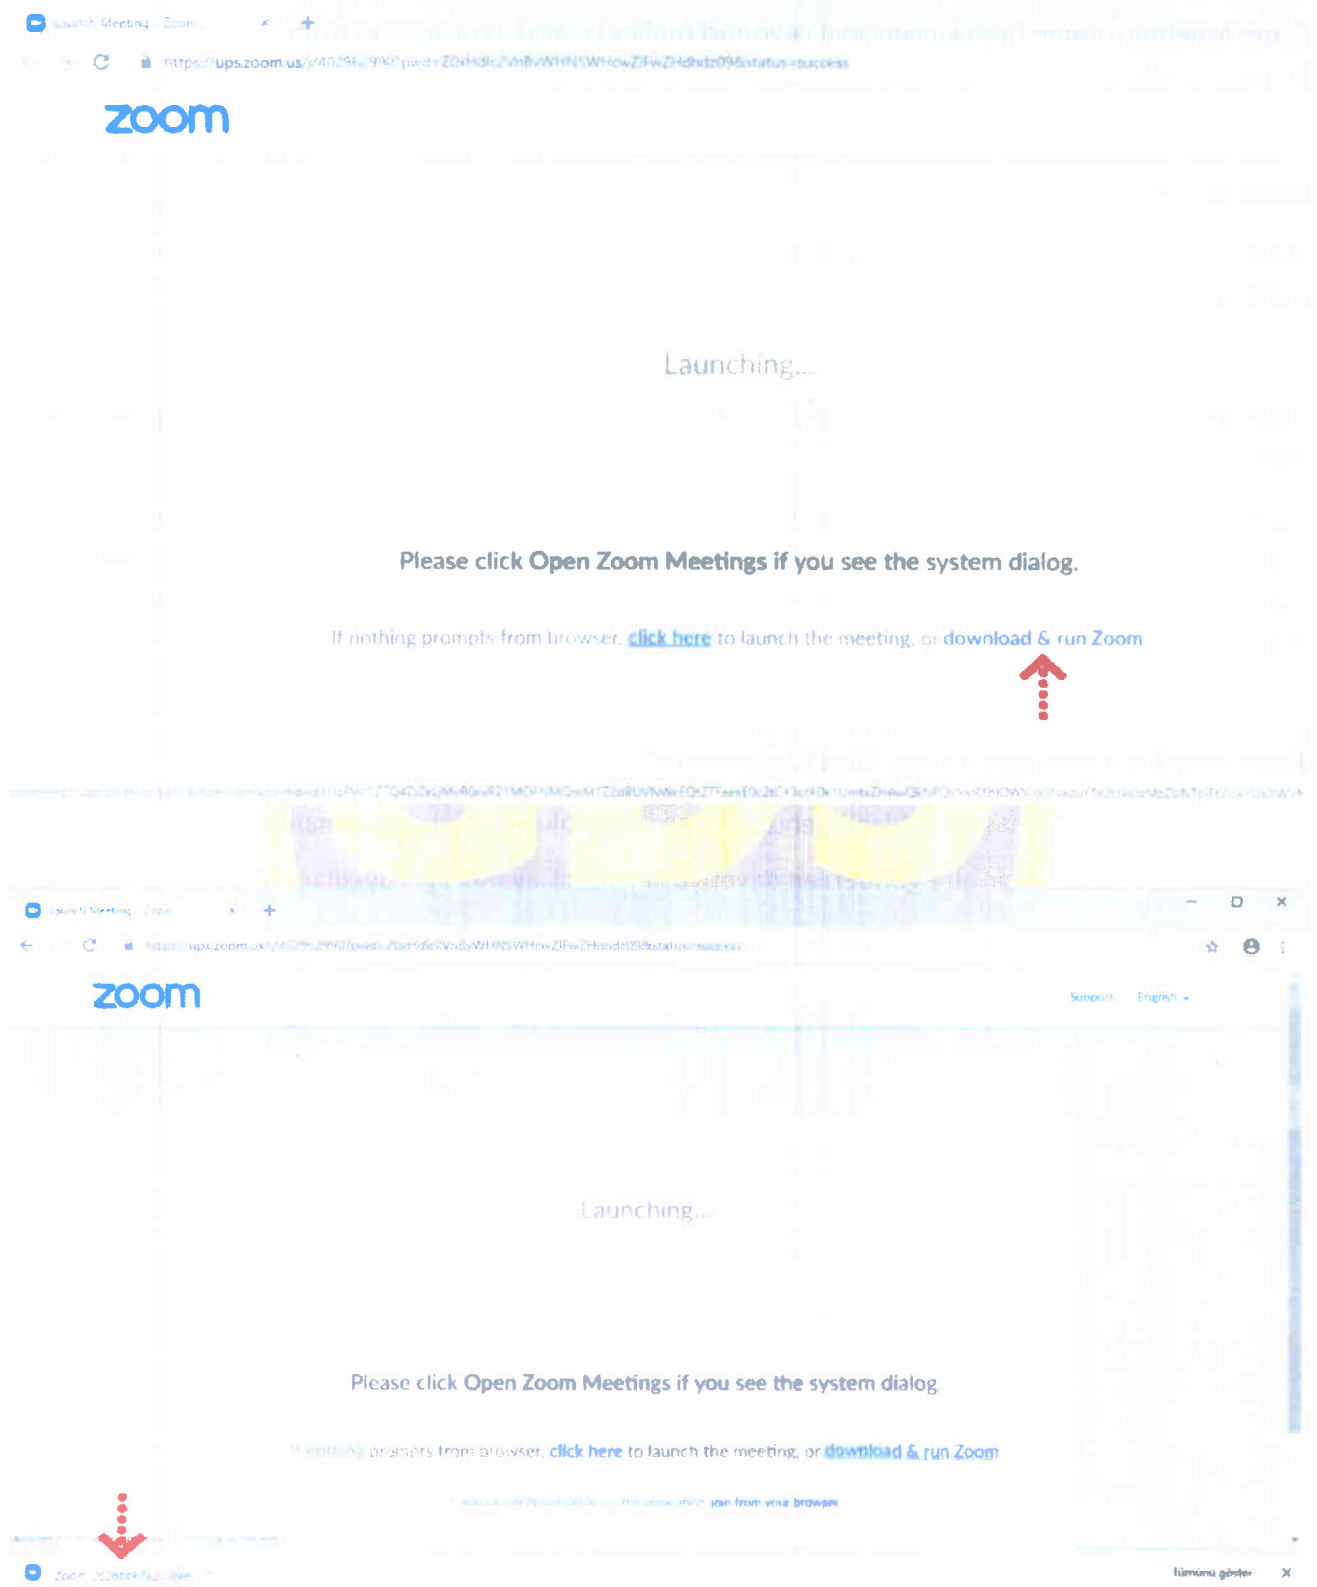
Launch Meeting - Zoom

https://ups.zoom.us/j/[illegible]

zoom

Launching...

Please click Open Zoom Meetings if you see the system dialog.

If nothing prompts from browser, click here to launch the meeting, or download & run Zoom

Launch Meeting - Zoom

https://ups.zoom.us/j/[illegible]

zoom

Support English

Launching...

Please click Open Zoom Meetings if you see the system dialog.

If nothing prompts from browser, click here to launch the meeting, or download & run Zoom

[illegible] join from your browser

Zoom_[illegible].exe

Tümünü göster